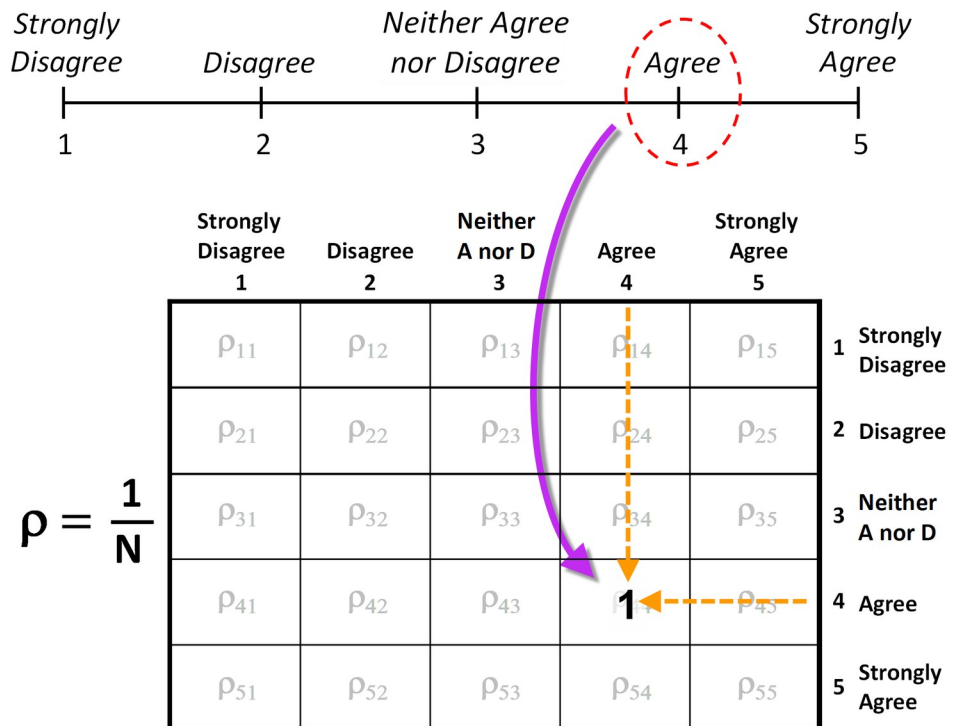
Strongly Disagree | Disagree | Neither Agree nor Disagree | Agree | Strongly Agree

1 2 3 4 5

$\rho = \frac{1}{N}$

| | Strongly Disagree 1 | Disagree 2 | Neither A nor D 3 | Agree 4 | Strongly Agree 5 |
|---|---|---|---|---|---|
| 1 Strongly Disagree | $\rho_{11}$ | $\rho_{12}$ | $\rho_{13}$ | $\rho_{14}$ | $\rho_{15}$ |
| 2 Disagree | $\rho_{21}$ | $\rho_{22}$ | $\rho_{23}$ | $\rho_{24}$ | $\rho_{25}$ |
| 3 Neither A nor D | $\rho_{31}$ | $\rho_{32}$ | $\rho_{33}$ | $\rho_{34}$ | $\rho_{35}$ |
| 4 Agree | $\rho_{41}$ | $\rho_{42}$ | $\rho_{43}$ | 1 | $\rho_{45}$ |
| 5 Strongly Agree | $\rho_{51}$ | $\rho_{52}$ | $\rho_{53}$ | $\rho_{54}$ | $\rho_{55}$ |